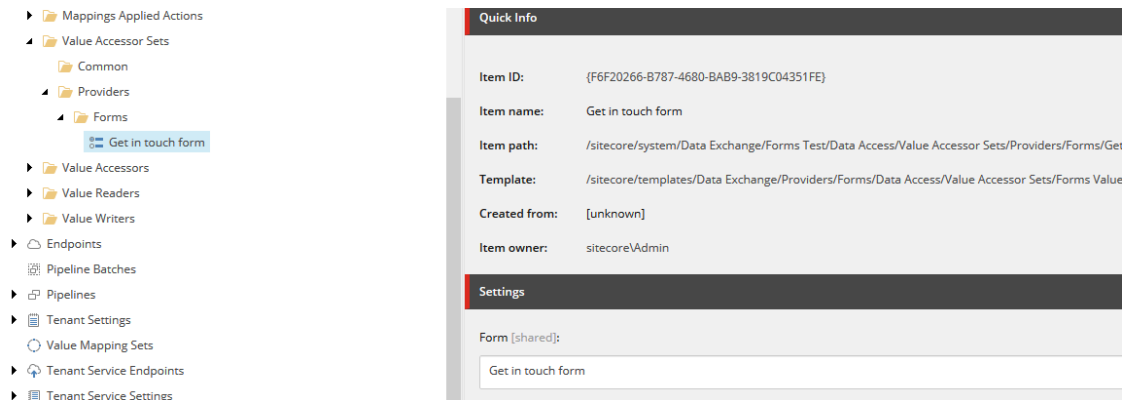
Mappings Applied Actions
Value Accessor Sets
Common
Providers
Forms
Get in touch form
Value Accessors
Value Readers
Value Writers
Endpoints
Pipeline Batches
Pipelines
Tenant Settings
Value Mapping Sets
Tenant Service Endpoints
Tenant Service Settings

Quick Info

Item ID: {F6F20266-B787-4680-BAB9-3819C04351FE}

Item name: Get in touch form

Item path: /sitecore/system/Data Exchange/Forms Test/Data Access/Value Accessor Sets/Providers/Forms/Ge

Template: /sitecore/templates/Data Exchange/Providers/Forms/Data Access/Value Accessor Sets/Forms Value

Created from: [unknown]

Item owner: sitecore\Admin

Settings

Form [shared]:

Get in touch form